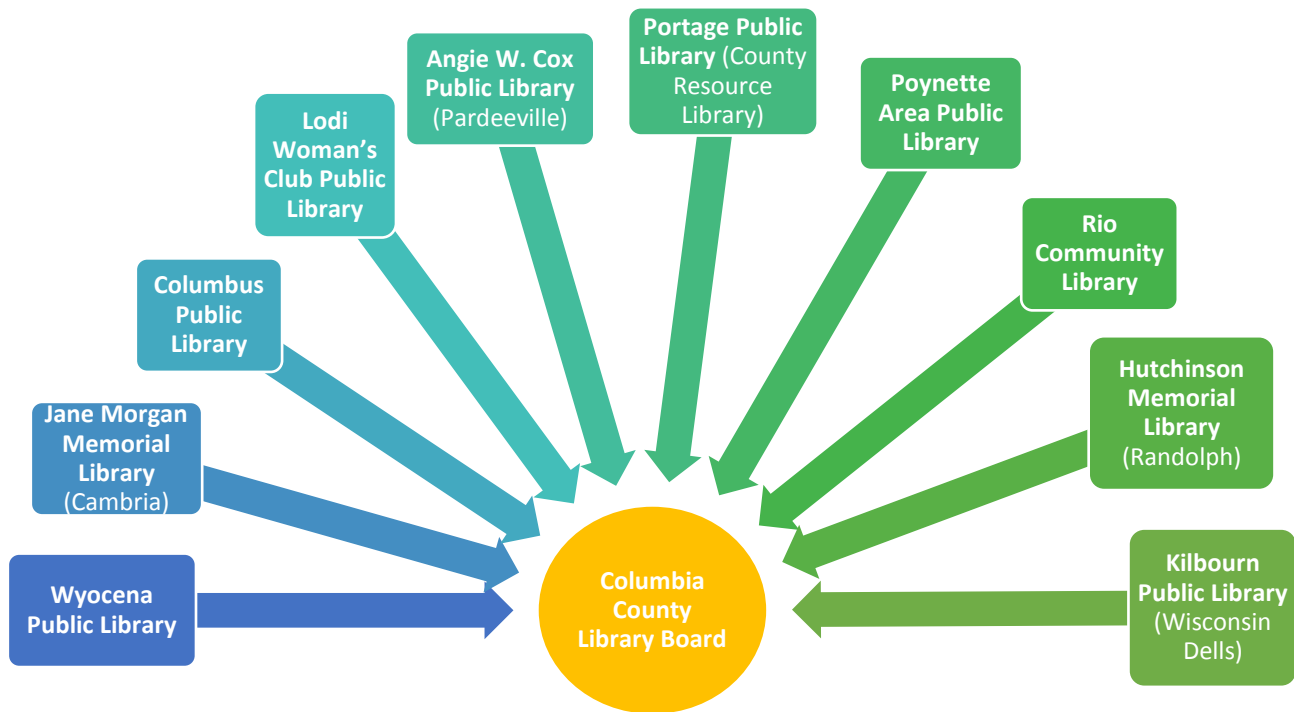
Wyocena Public Library

Jane Morgan Memorial Library (Cambria)

Columbus Public Library

Lodi Woman's Club Public Library

Angie W. Cox Public Library (Pardeeville)

Portage Public Library (County Resource Library)

Poynette Area Public Library

Rio Community Library

Hutchinson Memorial Library (Randolph)

Kilbourn Public Library (Wisconsin Dells)

Columbia County Library Board